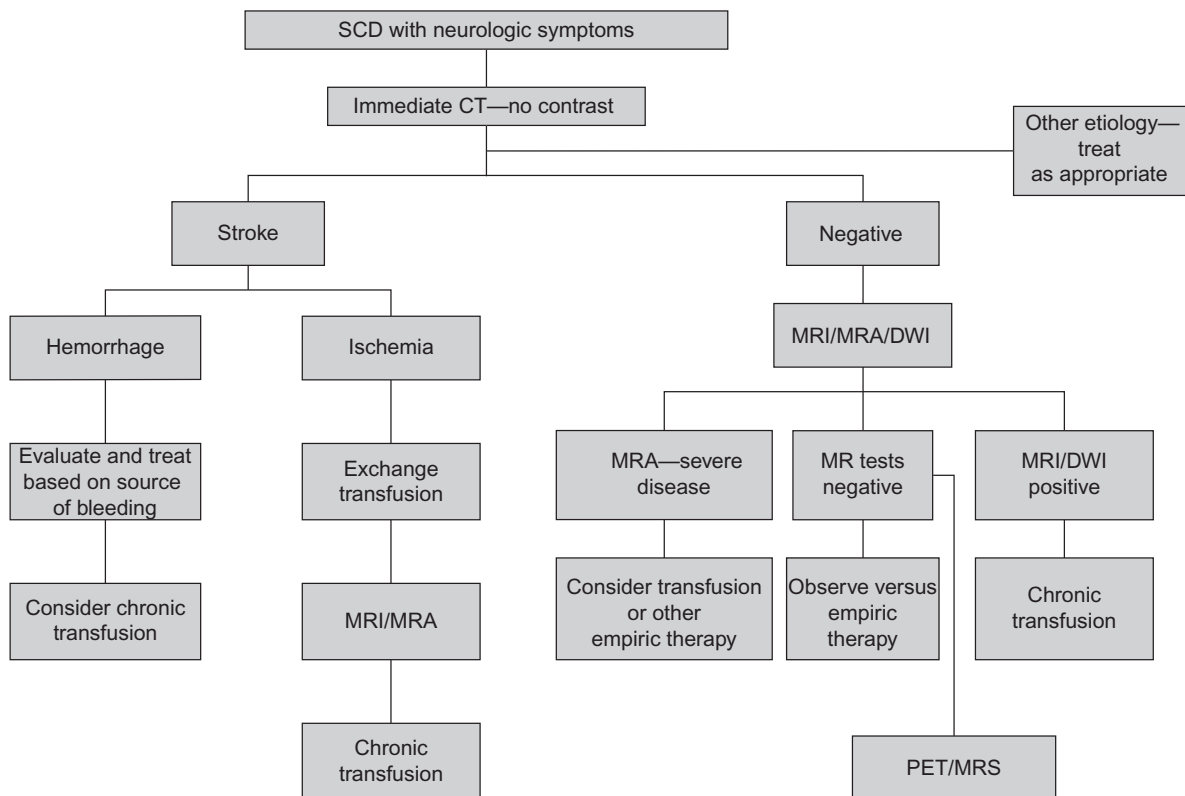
SCD with neurologic symptoms

Immediate CT—no contrast

Other etiology—treat as appropriate

Stroke

Negative

Hemorrhage

Ischemia

MRI/MRA/DWI

Evaluate and treat based on source of bleeding

Exchange transfusion

MRA—severe disease

MR tests negative

MRI/DWI positive

Consider chronic transfusion

MRI/MRA

Consider transfusion or other empiric therapy

Observe versus empiric therapy

Chronic transfusion

Chronic transfusion

PET/MRS